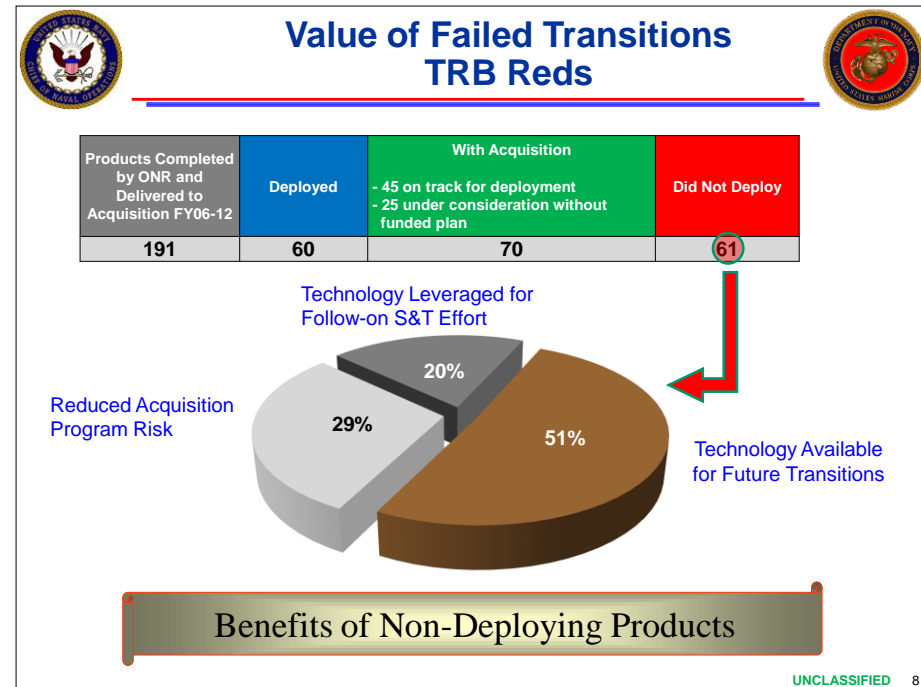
UNITED STATES NAVY CHIEF OF NAVAL OPERATIONS

Value of Failed Transitions
TRB Reds

DEPARTMENT OF THE NAVY UNITED STATES MARINE CORPS

| Products Completed by ONR and Delivered to Acquisition FY06-12 | Deployed | With Acquisition - 45 on track for deployment - 25 under consideration without funded plan | Did Not Deploy |
|---|---|---|---|
| 191 | 60 | 70 | 61 |

Technology Leveraged for Follow-on S&T Effort

20%

Reduced Acquisition Program Risk

29%

51%

Technology Available for Future Transitions

Benefits of Non-Deploying Products

UNCLASSIFIED 8